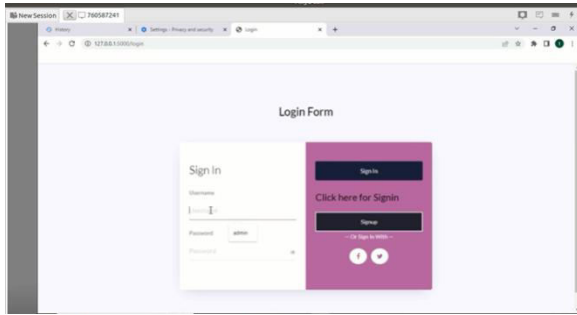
New Session 760587241

History
Settings - Privacy and security
Login

127.0.0.1:5000/login

Login Form

Sign In

Username

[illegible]

Password admin

Password

Sign In

Click here for Signin

Signup

— Or Sign In With —

f

t